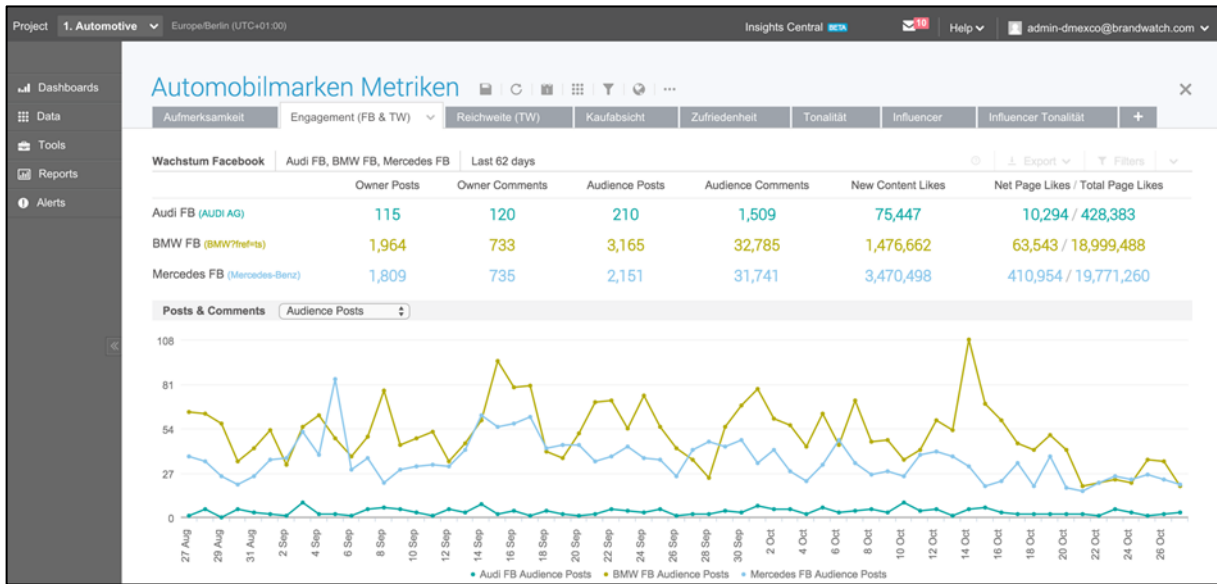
Project 1. Automotive Europe/Berlin (UTC+01:00)

Insights Central BETA 10 Help admin-dmexco@brandwatch.com

Dashboards
Data
Tools
Reports
Alerts

Automobilmarken Metriken

Aufmerksamkeit | Engagement (FB & TW) | Reichweite (TW) | Kaufabsicht | Zufriedenheit | Tonalität | Influencer | Influencer Tonalität | +

Wachstum Facebook | Audi FB, BMW FB, Mercedes FB | Last 62 days

Export Filters

| | Owner Posts | Owner Comments | Audience Posts | Audience Comments | New Content Likes | Net Page Likes / Total Page Likes |
|---|---|---|---|---|---|---|
| Audi FB (AUDI AG) | 115 | 120 | 210 | 1,509 | 75,447 | 10,294 / 428,383 |
| BMW FB (BMW?fref=ts) | 1,964 | 733 | 3,165 | 32,785 | 1,476,662 | 63,543 / 18,999,488 |
| Mercedes FB (Mercedes-Benz) | 1,809 | 735 | 2,151 | 31,741 | 3,470,498 | 410,954 / 19,771,260 |

Posts & Comments | Audience Posts

108
81
54
27
0

27 Aug 29 Aug 31 Aug 2 Sep 4 Sep 6 Sep 8 Sep 10 Sep 12 Sep 14 Sep 16 Sep 18 Sep 20 Sep 22 Sep 24 Sep 26 Sep 28 Sep 30 Sep 2 Oct 4 Oct 6 Oct 8 Oct 10 Oct 12 Oct 14 Oct 16 Oct 18 Oct 20 Oct 22 Oct 24 Oct 26 Oct

Audi FB Audience Posts BMW FB Audience Posts Mercedes FB Audience Posts